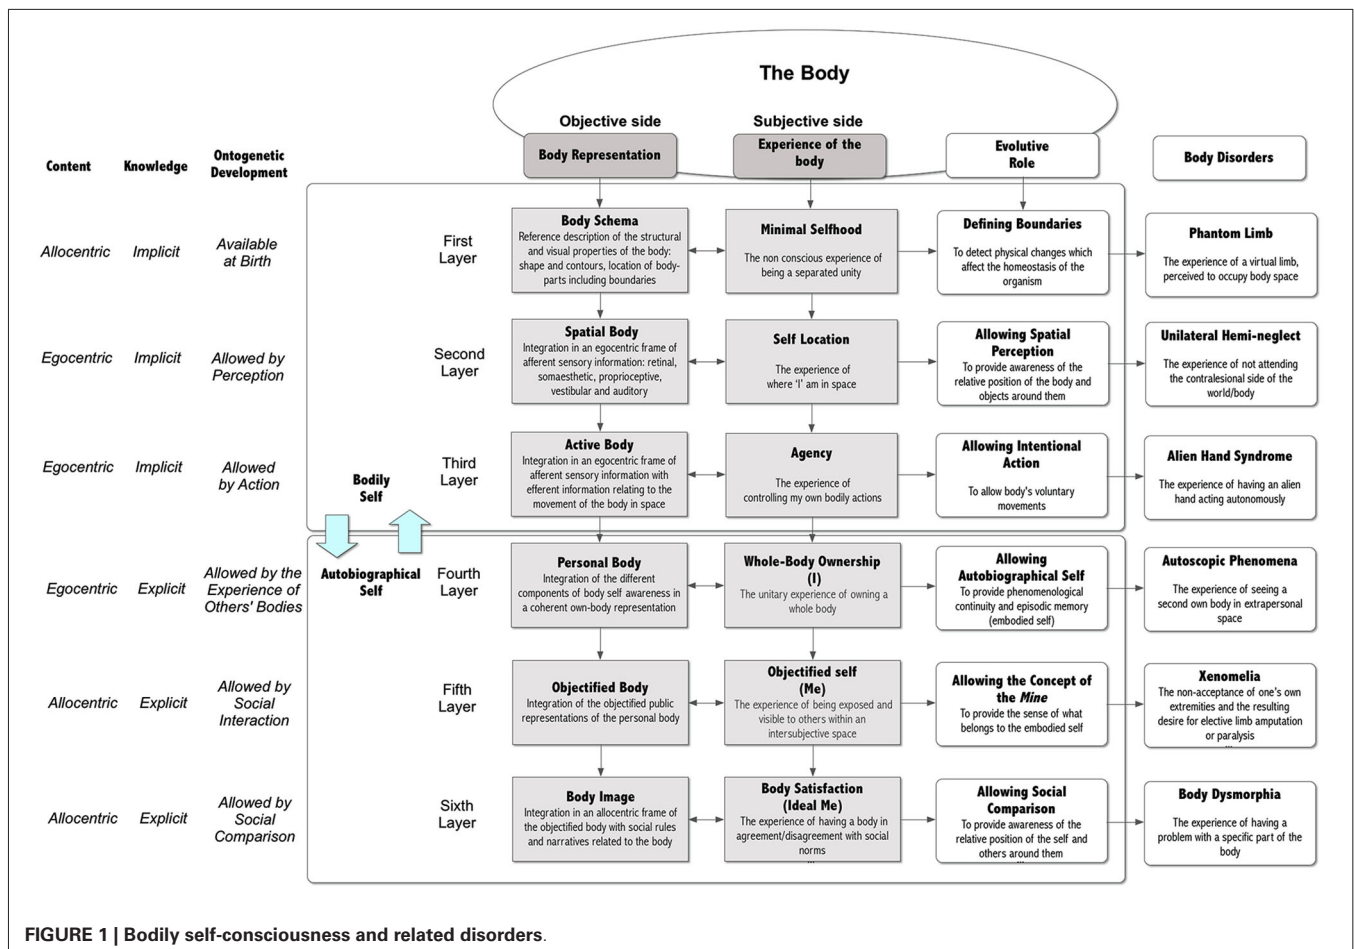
The Body

Objective side

Subjective side

Body Representation

Experience of the body

Evolutive Role

Body Disorders

Content

Knowledge

Ontogenetic Development

Allocentric

Implicit

Available at Birth

First Layer

Body Schema
Reference description of the structural and visual properties of the body: shape and contours, location of body-parts including boundaries

Minimal Selfhood
The non conscious experience of being a separated unity

Defining Boundaries
To detect physical changes which affect the homeostasis of the organism

Phantom Limb
The experience of a virtual limb, perceived to occupy body space

Egocentric

Implicit

Allowed by Perception

Second Layer

Spatial Body
Integration in an egocentric frame of afferent sensory information: retinal, somaesthetic, proprioceptive, vestibular and auditory

Self Location
The experience of where 'I' am in space

Allowing Spatial Perception
To provide awareness of the relative position of the body and objects around them

Unilateral Hemi-neglect
The experience of not attending the contralesional side of the world/body

Egocentric

Implicit

Allowed by Action

Bodily Self

Third Layer

Active Body
Integration in an egocentric frame of afferent sensory information with efferent information relating to the movement of the body in space

Agency
The experience of controlling my own bodily actions

Allowing Intentional Action
To allow body's voluntary movements

Alien Hand Syndrome
The experience of having an alien hand acting autonomously

Egocentric

Explicit

Allowed by the Experience of Others' Bodies

Autobiographical Self

Fourth Layer

Personal Body
Integration of the different components of body self awareness in a coherent own-body representation

Whole-Body Ownership (I)
The unitary experience of owning a whole body

Allowing Autobiographical Self
To provide phenomenological continuity and episodic memory (embodied self)

Autoscopic Phenomena
The experience of seeing a second own body in extrapersonal space

Allocentric

Explicit

Allowed by Social Interaction

Fifth Layer

Objectified Body
Integration of the objectified public representations of the personal body

Objectified self (Me)
The experience of being exposed and visible to others within an intersubjective space

Allowing the Concept of the Mine
To provide the sense of what belongs to the embodied self

Xenomelia
The non-acceptance of one's own extremities and the resulting desire for elective limb amputation or paralysis

Allocentric

Explicit

Allowed by Social Comparison

Sixth Layer

Body Image
Integration in an allocentric frame of the objectified body with social rules and narratives related to the body

Body Satisfaction (Ideal Me)
The experience of having a body in agreement/disagreement with social norms

Allowing Social Comparison
To provide awareness of the relative position of the self and others around them

Body Dysmorphia
The experience of having a problem with a specific part of the body

FIGURE 1 | Bodily self-consciousness and related disorders.